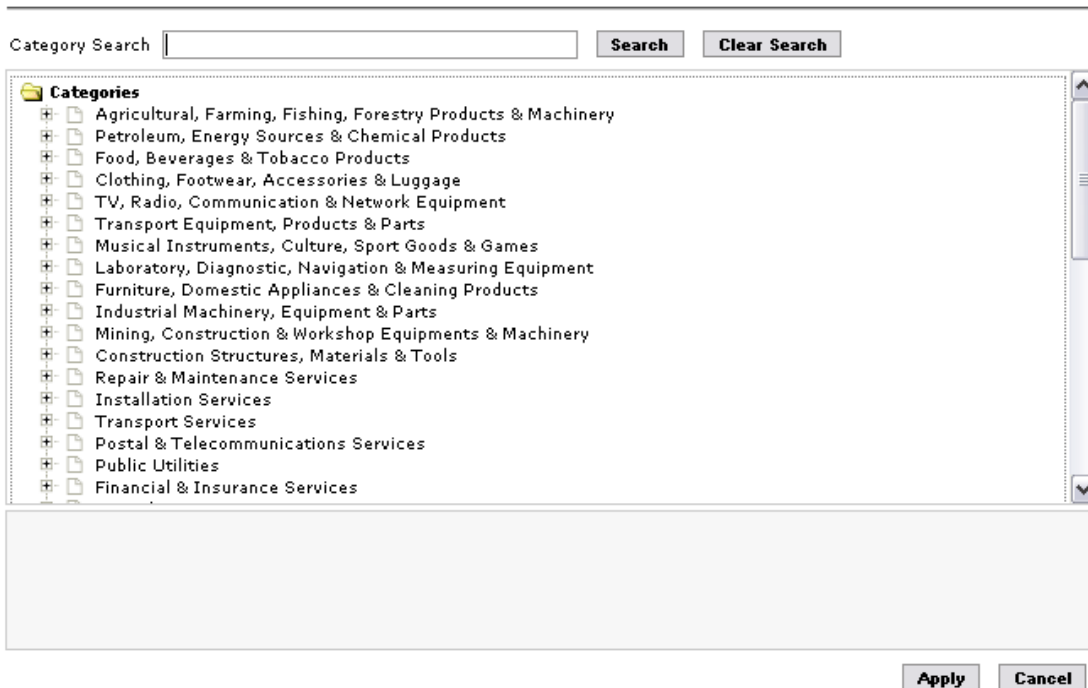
Category Search

Search

Clear Search

Categories
Agricultural, Farming, Fishing, Forestry Products & Machinery
Petroleum, Energy Sources & Chemical Products
Food, Beverages & Tobacco Products
Clothing, Footwear, Accessories & Luggage
TV, Radio, Communication & Network Equipment
Transport Equipment, Products & Parts
Musical Instruments, Culture, Sport Goods & Games
Laboratory, Diagnostic, Navigation & Measuring Equipment
Furniture, Domestic Appliances & Cleaning Products
Industrial Machinery, Equipment & Parts
Mining, Construction & Workshop Equipments & Machinery
Construction Structures, Materials & Tools
Repair & Maintenance Services
Installation Services
Transport Services
Postal & Telecommunications Services
Public Utilities
Financial & Insurance Services
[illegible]

Apply

Cancel